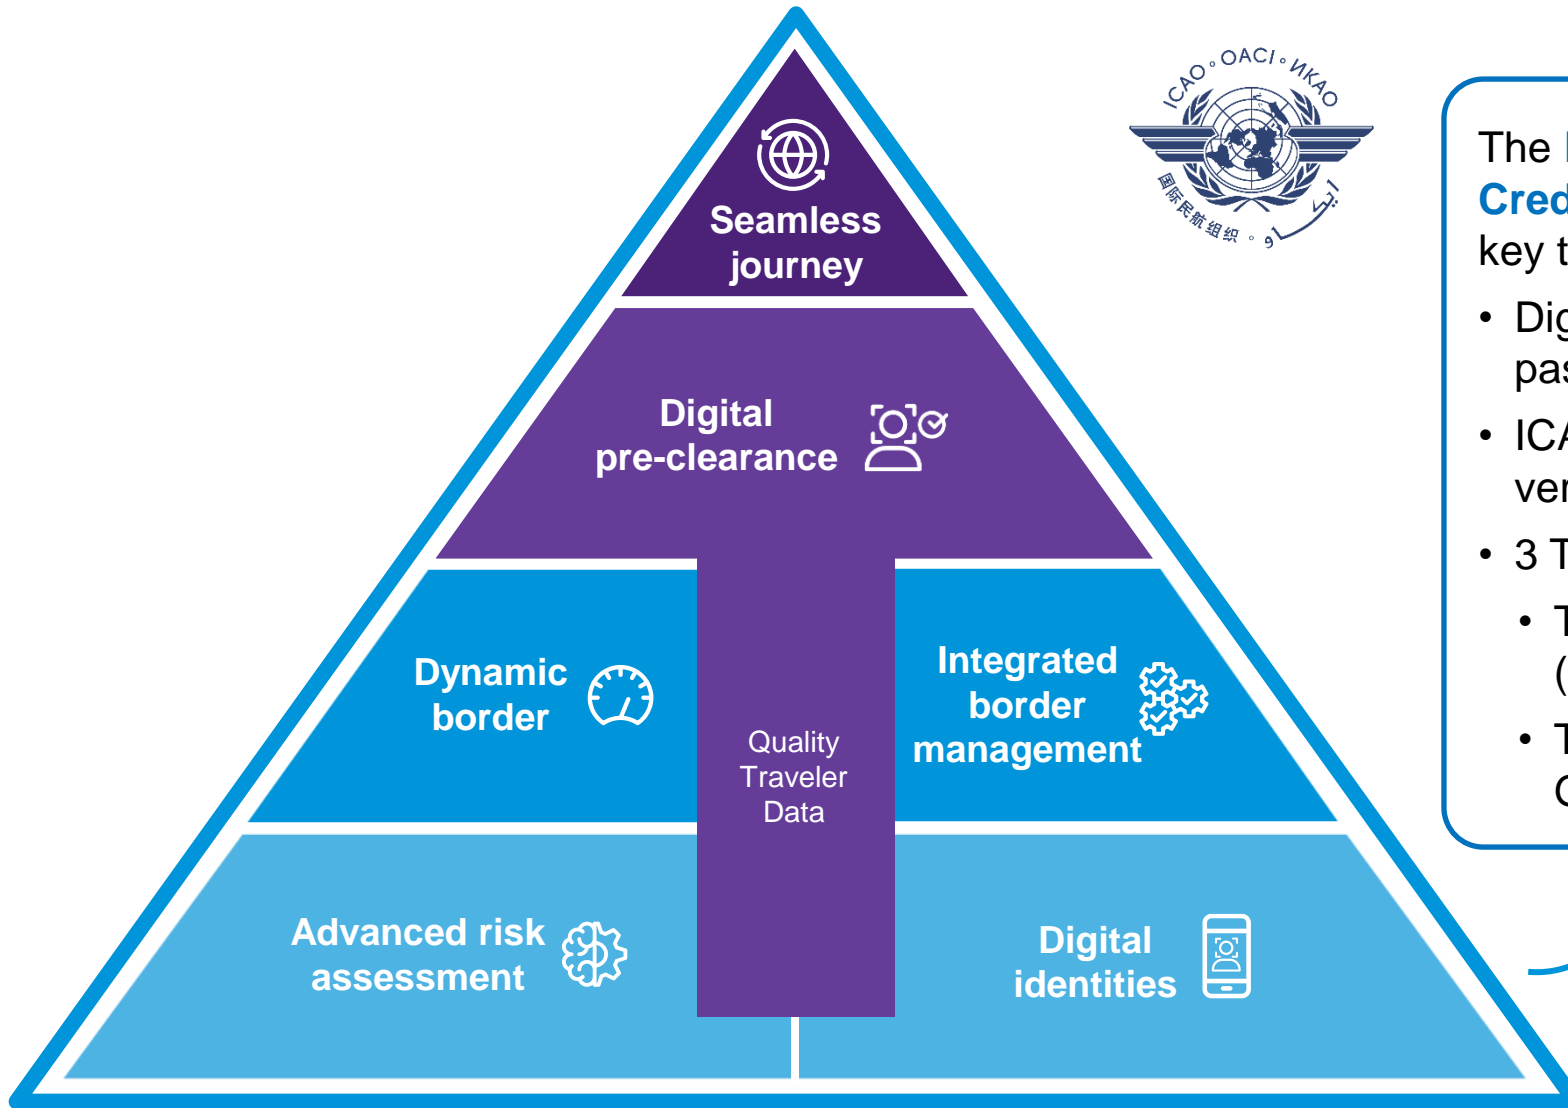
Seamless journey

Digital pre-clearance

Dynamic border

Quality Traveler Data

Integrated border management

Advanced risk assessment

Digital identities

ICAO • OACI • ИКАО

国际民航组织 • ايكاو

The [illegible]
Cred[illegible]
key t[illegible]

• Dig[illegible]
pas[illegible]

• ICA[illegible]
ver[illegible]

• 3 T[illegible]

• T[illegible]
([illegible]

• T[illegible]
C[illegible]